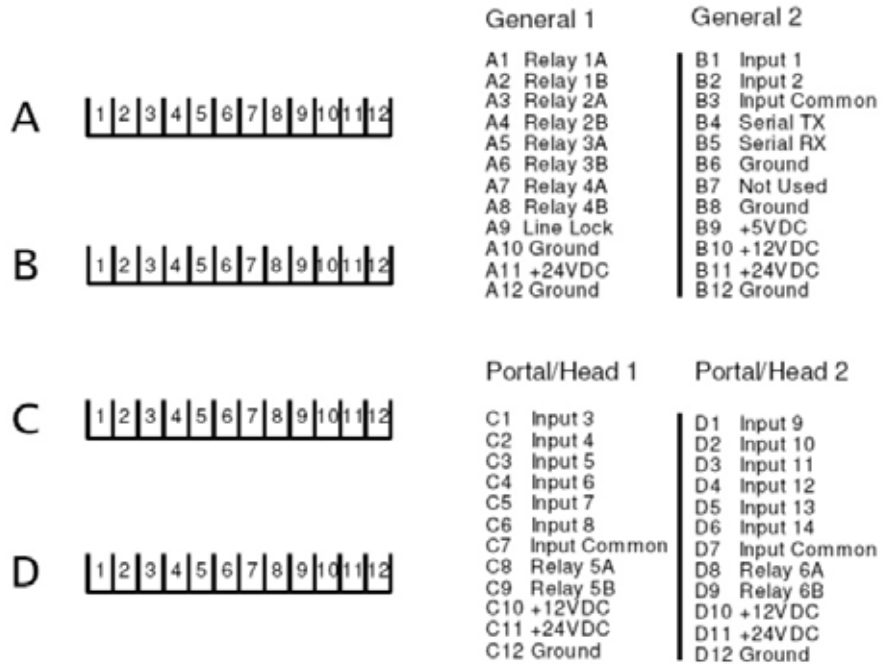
A
| 1 | 2 | 3 | 4 | 5 | 6 | 7 | 8 | 9 | 10 | 11 | 12 |
|---|---|---|---|---|---|---|---|---|---|---|---|

B
| 1 | 2 | 3 | 4 | 5 | 6 | 7 | 8 | 9 | 10 | 11 | 12 |
|---|---|---|---|---|---|---|---|---|---|---|---|

C
| 1 | 2 | 3 | 4 | 5 | 6 | 7 | 8 | 9 | 10 | 11 | 12 |
|---|---|---|---|---|---|---|---|---|---|---|---|

D
| 1 | 2 | 3 | 4 | 5 | 6 | 7 | 8 | 9 | 10 | 11 | 12 |
|---|---|---|---|---|---|---|---|---|---|---|---|

General 1

A1 Relay 1A
A2 Relay 1B
A3 Relay 2A
A4 Relay 2B
A5 Relay 3A
A6 Relay 3B
A7 Relay 4A
A8 Relay 4B
A9 Line Lock
A10 Ground
A11 +24VDC
A12 Ground

General 2

B1 Input 1
B2 Input 2
B3 Input Common
B4 Serial TX
B5 Serial RX
B6 Ground
B7 Not Used
B8 Ground
B9 +5VDC
B10 +12VDC
B11 +24VDC
B12 Ground

Portal/Head 1

C1 Input 3
C2 Input 4
C3 Input 5
C4 Input 6
C5 Input 7
C6 Input 8
C7 Input Common
C8 Relay 5A
C9 Relay 5B
C10 +12VDC
C11 +24VDC
C12 Ground

Portal/Head 2

D1 Input 9
D2 Input 10
D3 Input 11
D4 Input 12
D5 Input 13
D6 Input 14
D7 Input Common
D8 Relay 6A
D9 Relay 6B
D10 +12VDC
D11 +24VDC
D12 Ground